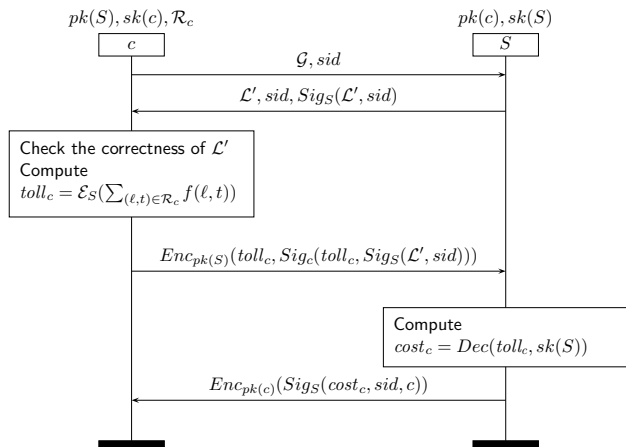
$pk(S), sk(c), \mathcal{R}_c$

$c$

$pk(c), sk(S)$

$S$

$\mathcal{G}, sid$

$\mathcal{L}', sid, Sig_S(\mathcal{L}', sid)$

Check the correctness of $\mathcal{L}'$
Compute
$toll_c = \mathcal{E}_S(\sum_{(\ell,t)\in\mathcal{R}_c} f(\ell, t))$

$Enc_{pk(S)}(toll_c, Sig_c(toll_c, Sig_S(\mathcal{L}', sid)))$

Compute
$cost_c = Dec(toll_c, sk(S))$

$Enc_{pk(c)}(Sig_S(cost_c, sid, c))$